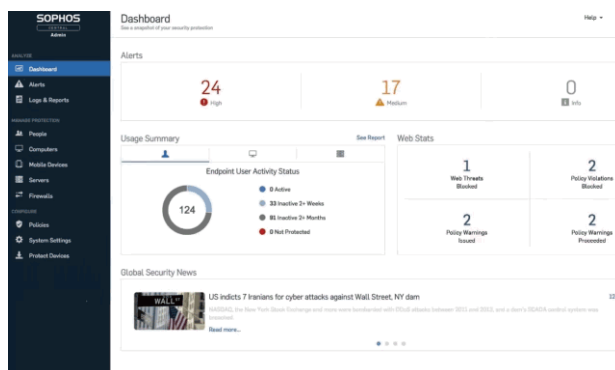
SOPHOS
CENTRAL
Admin

ANALYZE
Dashboard
Alerts
Logs & Reports

MANAGE PROTECTION
People
Computers
Mobile Devices
Servers
Firewalls

CONFIGURE
Policies
System Settings
Protect Devices

Dashboard
See a snapshot of your security protection

Help

Alerts

24
High

17
Medium

0
Info

Usage Summary
See Report

Endpoint User Activity Status

124

0 Active
33 Inactive 2+ Weeks
91 Inactive 2+ Months
0 Not Protected

Web Stats

1
Web Threats Blocked

2
Policy Violations Blocked

2
Policy Warnings Issued

2
Policy Warnings Proceeded

Global Security News

US indicts 7 Iranians for cyber attacks against Wall Street, NY dam

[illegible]

Read more...